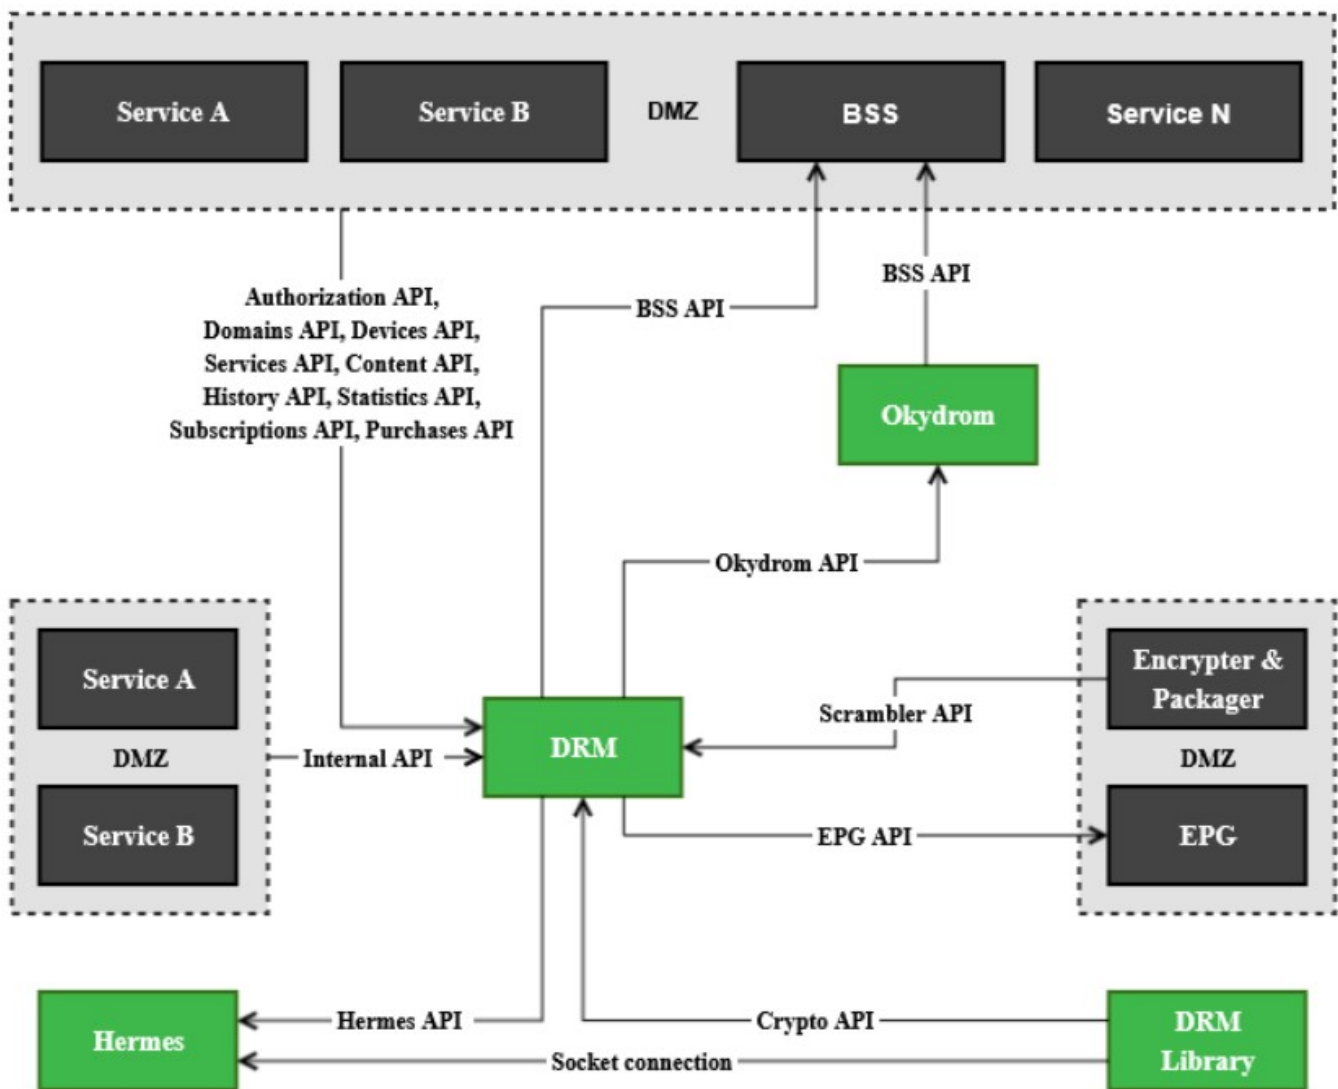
Service A

Service B

DMZ

BSS

Service N

Authorization API, Domains API, Devices API, Services API, Content API, History API, Statistics API, Subscriptions API, Purchases API

BSS API

BSS API

Okydrom

Okydrom API

Service A

DMZ

Service B

Internal API

DRM

Scrambler API

Encrypter & Packager

DMZ

EPG

EPG API

Hermes

Hermes API

Crypto API

Socket connection

DRM Library